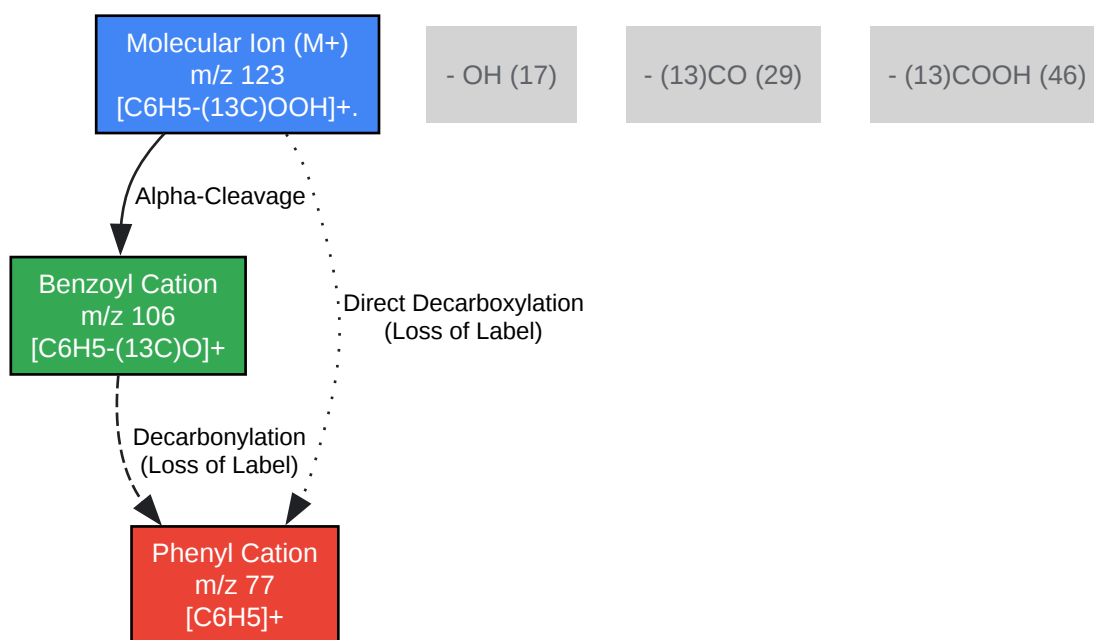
Molecular Ion (M+)
m/z 123
[C6H5-(13C)OOH]+.

- OH (17)

- (13)CO (29)

- (13)COOH (46)

Alpha-Cleavage

Benzoyl Cation
m/z 106
[C6H5-(13C)O]+

Direct Decarboxylation
(Loss of Label)

Decarbonylation
(Loss of Label)

Phenyl Cation
m/z 77
[C6H5]+